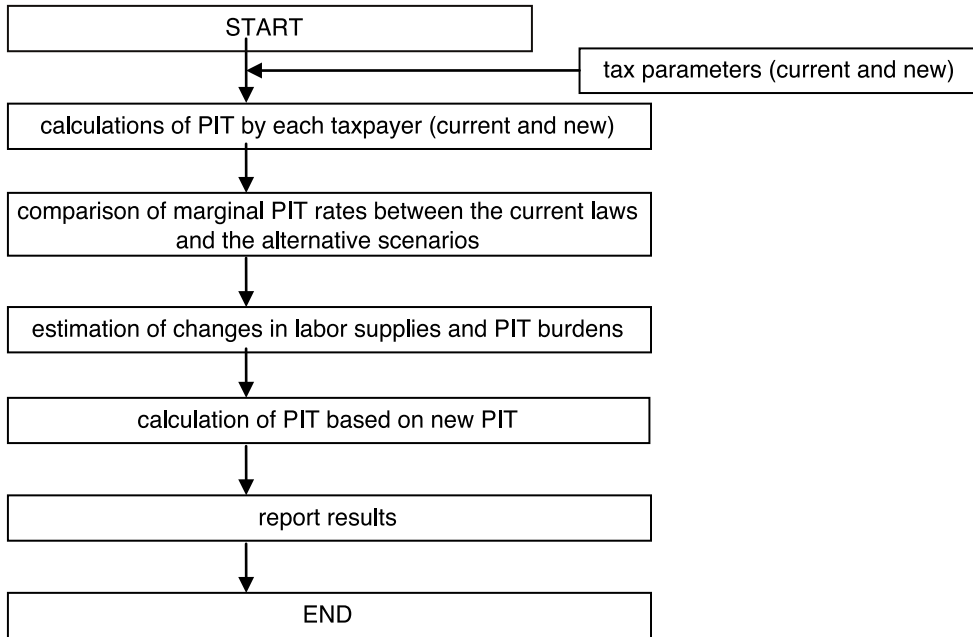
START

tax parameters (current and new)

calculations of PIT by each taxpayer (current and new)

comparison of marginal PIT rates between the current laws and the alternative scenarios

estimation of changes in labor supplies and PIT burdens

calculation of PIT based on new PIT

report results

END